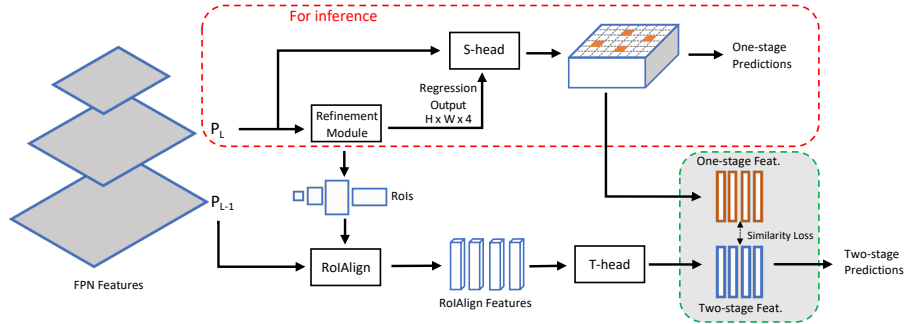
For inference

S-head

One-stage Predictions

Regression Output H x W x 4

$P_L$

Refinement Module

$P_{L-1}$

RoIs

One-stage Feat.

Similarity Loss

RoIAlign

T-head

Two-stage Predictions

Two-stage Feat.

RoIAlign Features

FPN Features